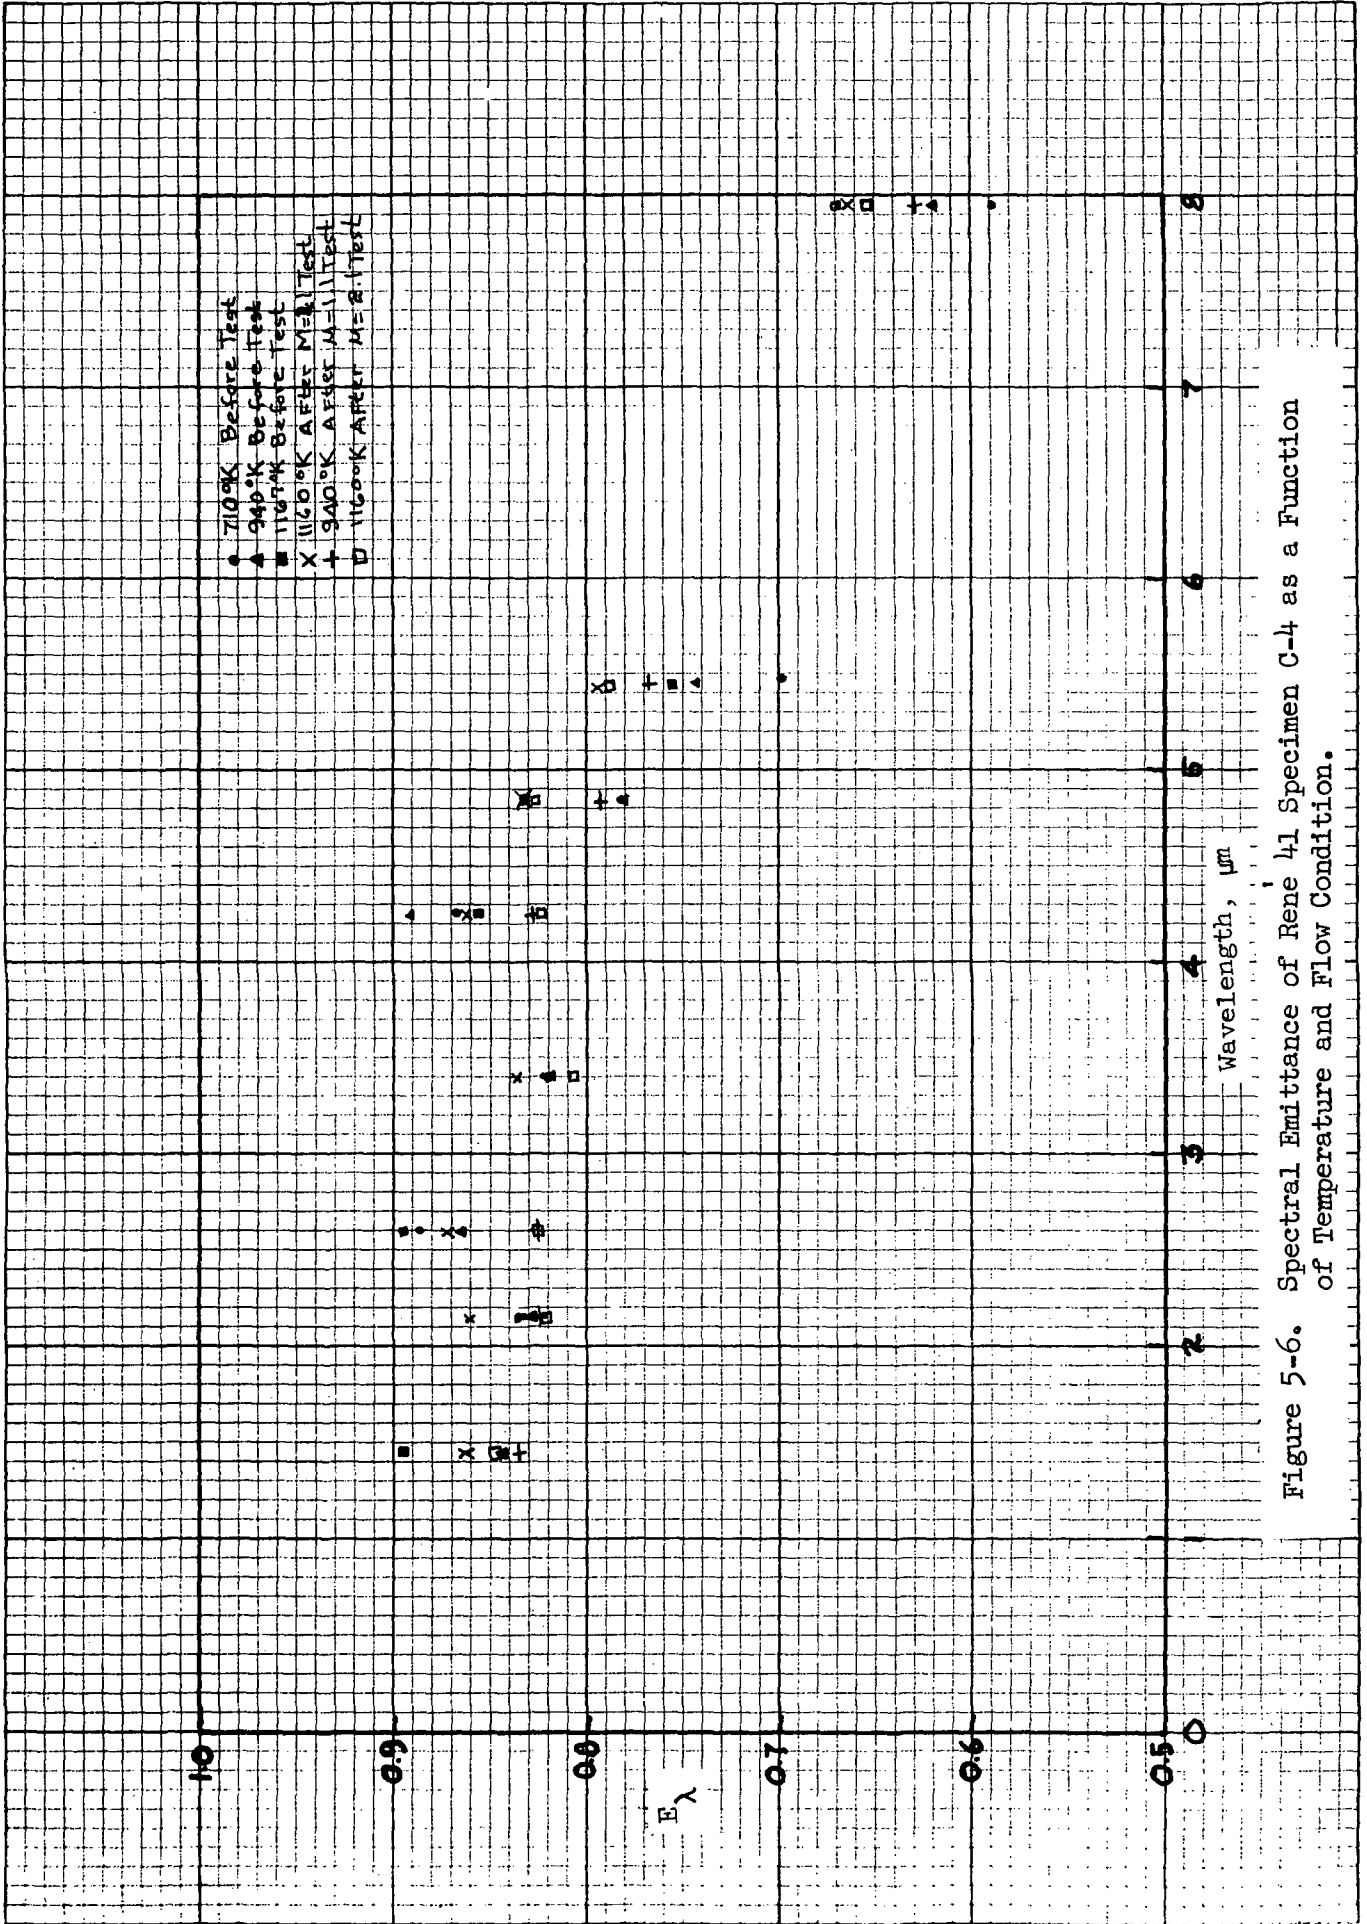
● 710°K Before Test
▲ 940°K Before Test
■ 1167°K Before Test
X 1160°K After M=1.1 Test
+ 940°K After M=1.1 Test
□ 1160°K After M=2.1 Test

1.0
0.9
0.8
0.7
0.6
0.5

$E_\lambda$

0
1
2
3
4
5
6
7
8

Wavelength, μm

Figure 5-6. Spectral Emittance of Rene 41 Specimen C-4 as a Function of Temperature and Flow Condition.